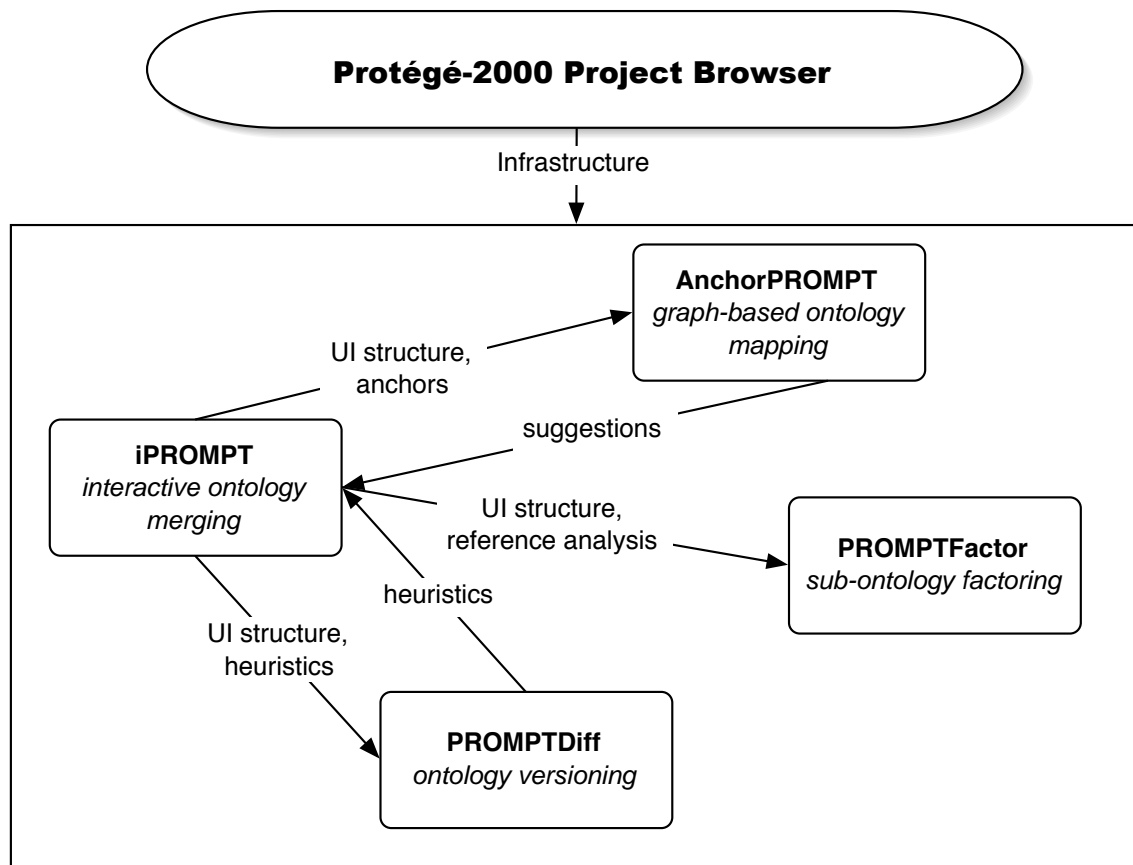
Protégé-2000 Project Browser

Infrastructure

AnchorPROMPT
*graph-based ontology mapping*

UI structure, anchors

suggestions

iPROMPT
*interactive ontology merging*

UI structure, reference analysis

PROMPTFactor
*sub-ontology factoring*

heuristics

UI structure, heuristics

PROMPTDiff
*ontology versioning*